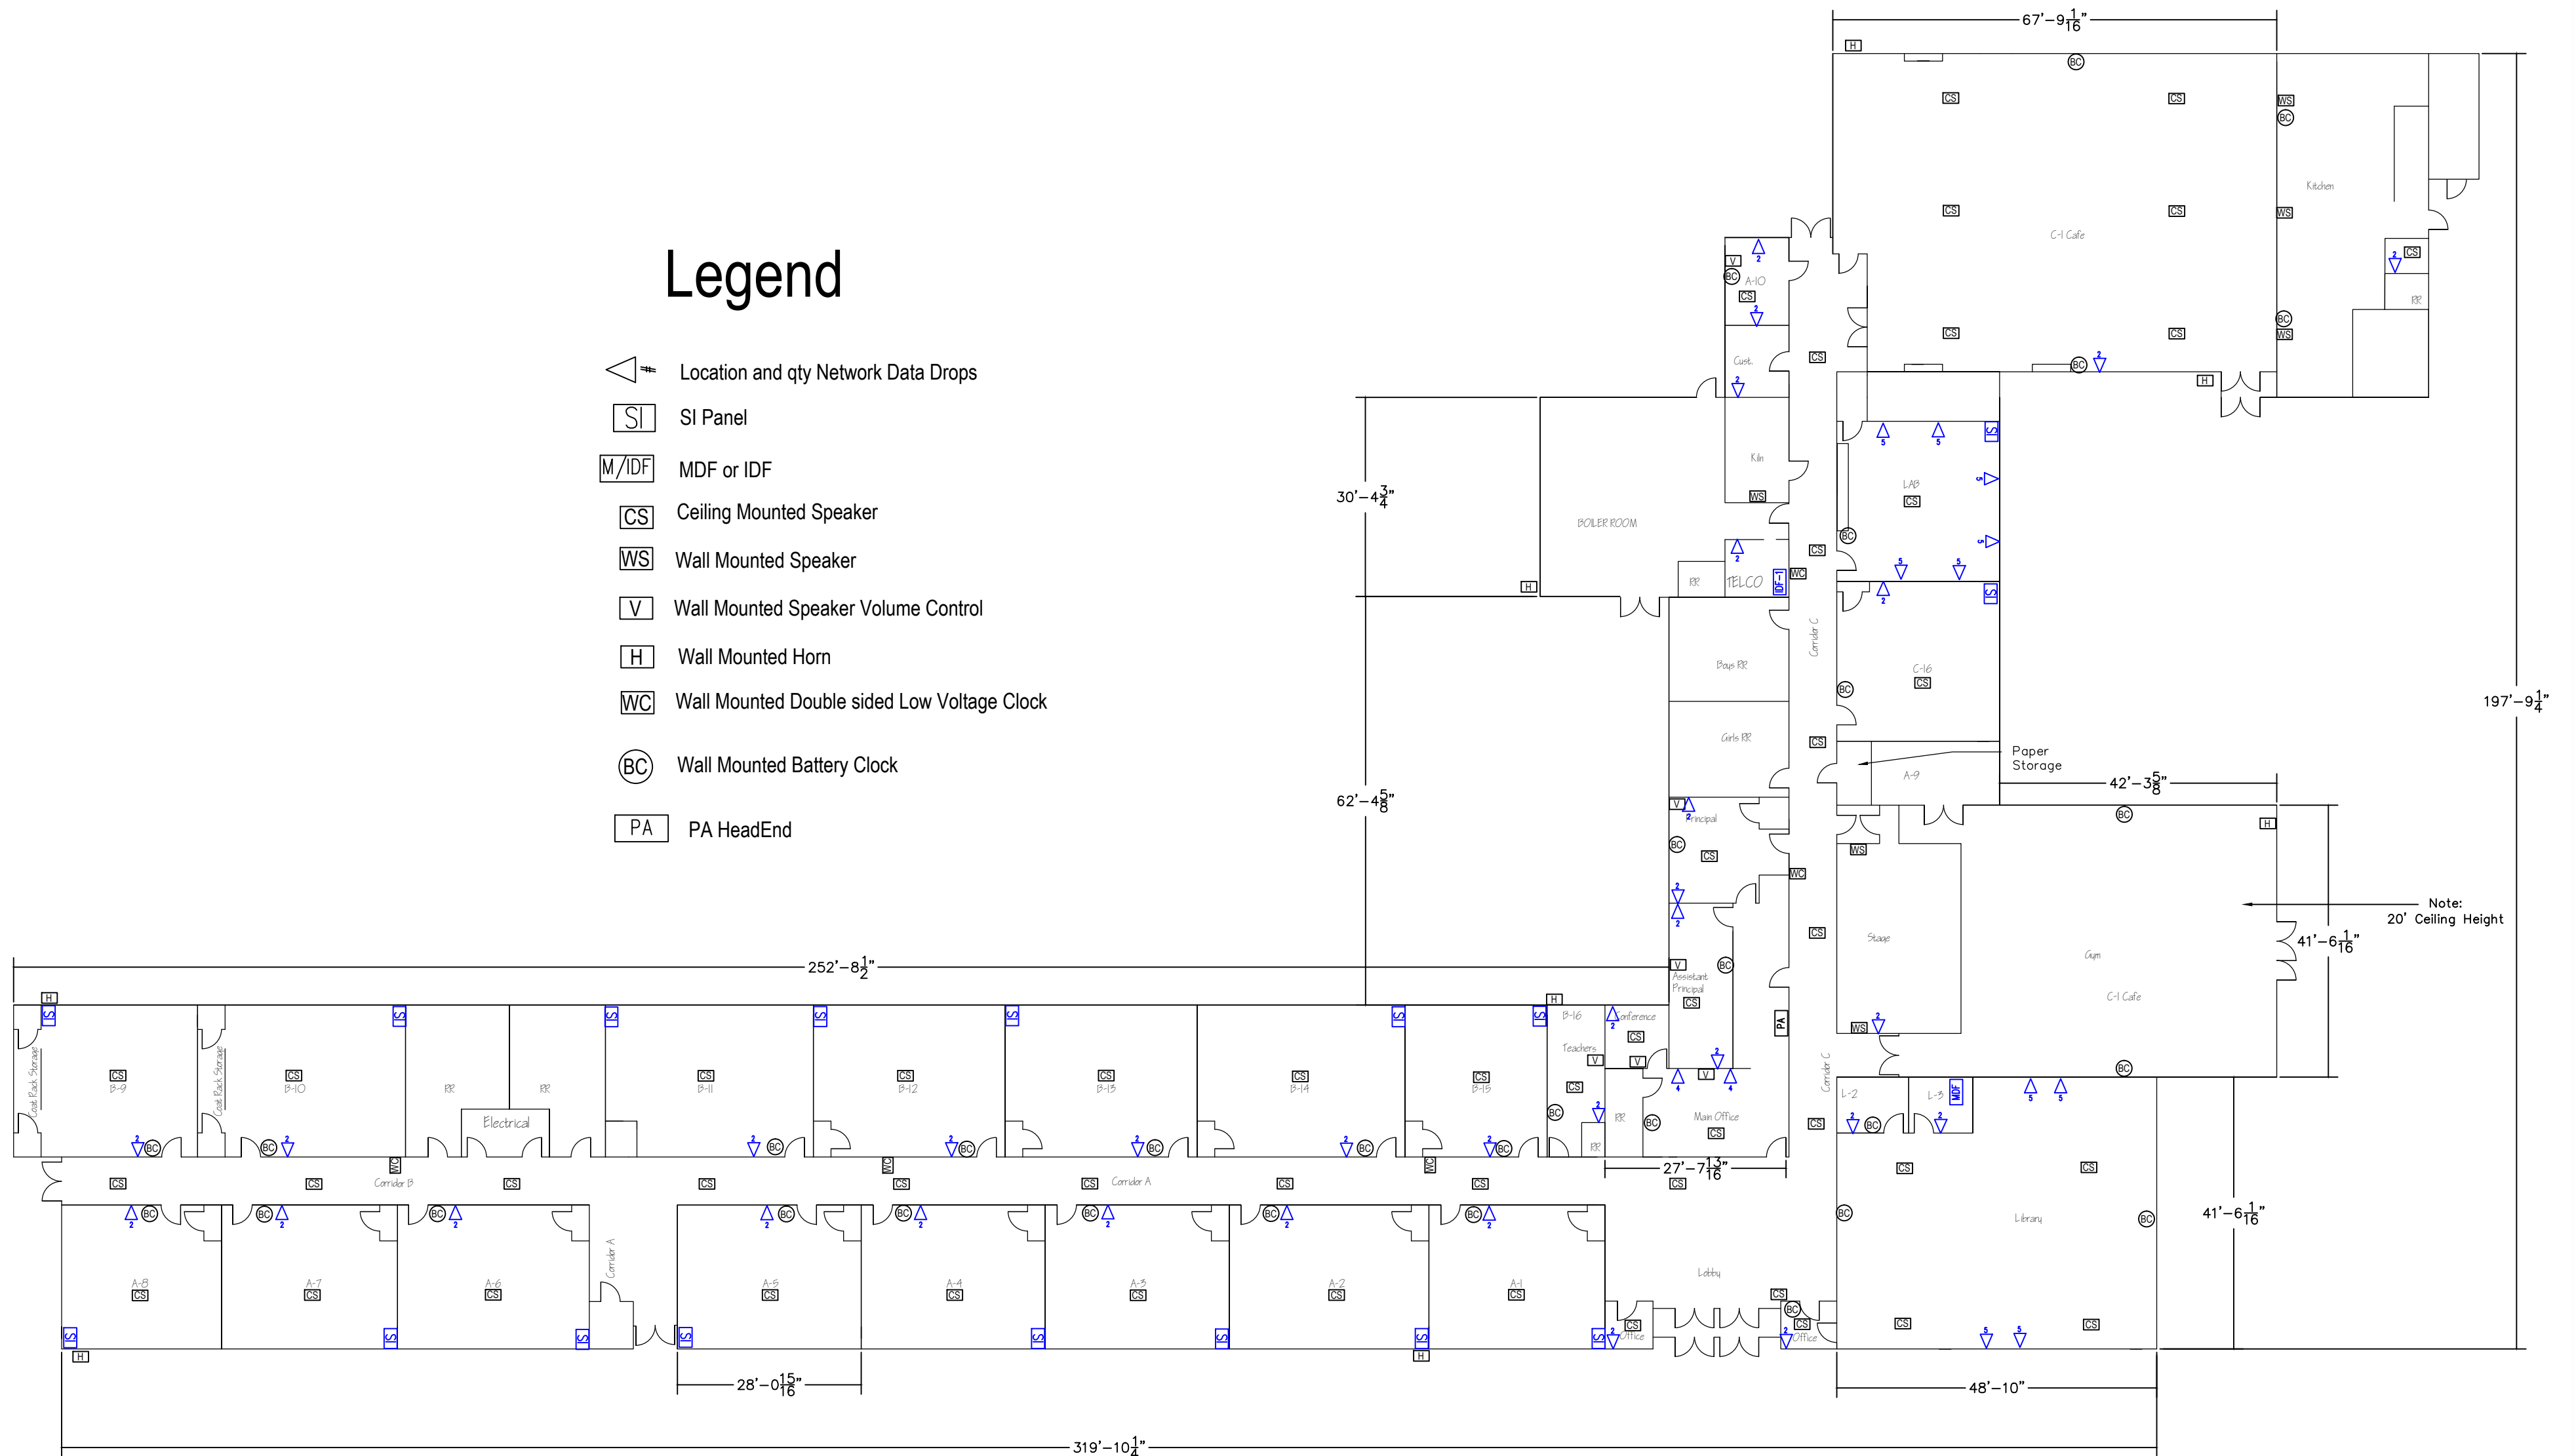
Legend

Location and qty Network Data Drops
SI SI Panel
M/IDF MDF or IDF
CS Ceiling Mounted Speaker
WS Wall Mounted Speaker
V Wall Mounted Speaker Volume Control
H Wall Mounted Horn
WC Wall Mounted Double sided Low Voltage Clock
BC Wall Mounted Battery Clock
PA PA HeadEnd

$67'-9\frac{1}{16}"$

H BC CS CS WS BC Kitchen CS CS WS C-1 Cafe CS RR BC CS CS WS BC H

A-10 V BC CS Cust. CS Kiln WS LAB CS BC BOILER ROOM RR TELCO IDF-1 WC CS C-16 CS BC Corridor C Boys RR Girls RR CS A-9 Paper Storage

$30'-4\frac{3}{4}"$

$62'-4\frac{5}{8}"$

$42'-3\frac{5}{8}"$

$197'-9\frac{1}{4}"$

Principal BC CS WC V BC Assistant Principal CS PA WS Stage Gym C-1 Cafe BC H

Note: 20' Ceiling Height

$41'-6\frac{1}{16}"$

$252'-8\frac{1}{2}"$

H SI SI SI SI SI SI SI H

Coat Rack Storage CS B-9 BC Coat Rack Storage CS B-10 BC RR RR Electrical CS B-11 BC CS B-12 BC CS B-13 BC CS B-14 BC CS B-15 BC B-16 Teachers V CS BC RR RR Conference CS V V BC Main Office CS Corridor C L-2 BC L-3 MDF BC CS CS Library BC BC

$41'-6\frac{1}{16}"$

$27'-7\frac{13}{16}"$

CS CS Corridor B CS WC CS WC CS CS Corridor A CS WC CS CS

BC BC BC BC BC BC BC BC

A-8 CS A-7 CS A-6 CS Corridor A A-5 CS A-4 CS A-3 CS A-2 CS A-1 CS Lobby CS BC CS Office Office CS CS

SI SI SI SI SI SI SI SI H H

$28'-0\frac{15}{16}"$

$48'-10"$

$319'-10\frac{1}{4}"$